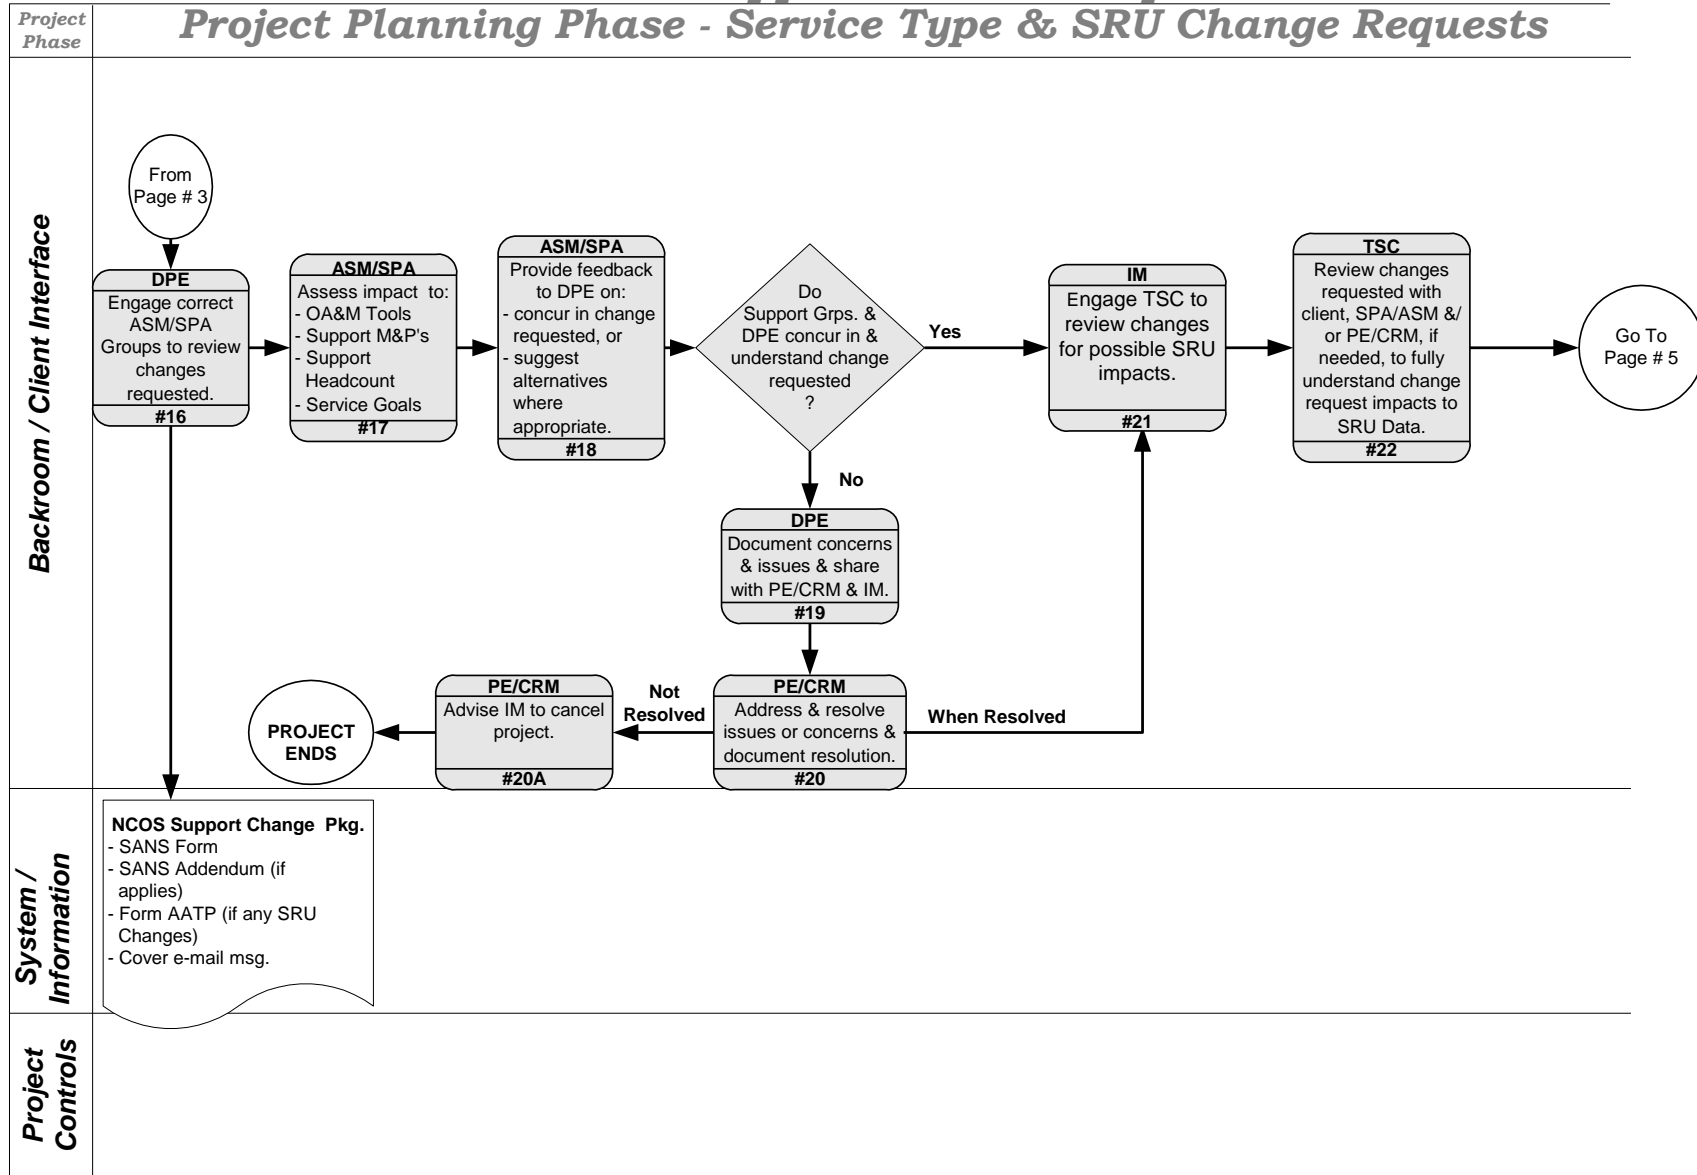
Project Phase

Project Planning Phase - Service Type & SRU Change Requests

Backroom / Client Interface

From Page # 3

DPE
Engage correct ASM/SPA Groups to review changes requested.
#16

ASM/SPA
Assess impact to:
- OA&M Tools
- Support M&P's
- Support Headcount
- Service Goals
#17

ASM/SPA
Provide feedback to DPE on:
- concur in change requested, or
- suggest alternatives where appropriate.
#18

Do Support Grps. & DPE concur in & understand change requested ?

Yes

No

IM
Engage TSC to review changes for possible SRU impacts.
#21

TSC
Review changes requested with client, SPA/ASM &/ or PE/CRM, if needed, to fully understand change request impacts to SRU Data.
#22

Go To Page # 5

DPE
Document concerns & issues & share with PE/CRM & IM.
#19

PE/CRM
Address & resolve issues or concerns & document resolution.
#20

When Resolved

Not Resolved

PE/CRM
Advise IM to cancel project.
#20A

PROJECT ENDS

System / Information

NCOS Support Change Pkg.
- SANS Form
- SANS Addendum (if applies)
- Form AATP (if any SRU Changes)
- Cover e-mail msg.

Project Controls